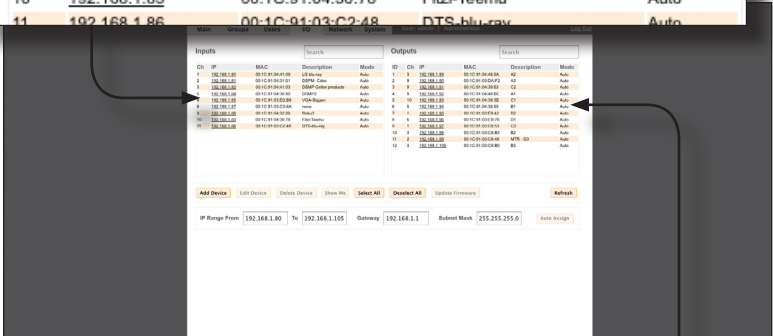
10 192.168.1.85 00:1C:91:04:30:78 Fitzi-Teemu Auto
11 192.168.1.86 00:1C:91:03:C2:48 DTS-blu-ray Auto

Main Groups Users I/O Network System User: admin | Administrator Log Out

Inputs Search

| Ch | IP | MAC | Description | Mode |
|---|---|---|---|---|
| 1 | 192.168.1.80 | 00:1C:91:04:41:59 | LG blu-ray | Auto |
| 2 | 192.168.1.81 | 00:1C:91:04:31:01 | DSPM - Cable | Auto |
| 3 | 192.168.1.82 | 00:1C:91:04:41:03 | DSMP Gefen products | Auto |
| 5 | 192.168.1.84 | 00:1C:91:04:30:90 | DSMP2 | Auto |
| 6 | 192.168.1.85 | 00:1C:91:03:D2:B8 | VGA-Sugar | Auto |
| 8 | 192.168.1.87 | 00:1C:91:03:C3:6A | none | Auto |
| 9 | 192.168.1.88 | 00:1C:91:04:32:05 | Roku3 | Auto |
| 10 | 192.168.1.85 | 00:1C:91:04:30:78 | Fitzi-Teemu | Auto |
| 11 | 192.168.1.86 | 00:1C:91:03:C2:48 | DTS-blu-ray | Auto |

Outputs Search

| ID | Ch | IP | MAC | Description | Mode |
|---|---|---|---|---|---|
| 1 | 3 | 192.168.1.89 | 00:1C:91:04:49:3A | A2 | Auto |
| 2 | 9 | 192.168.1.90 | 00:1C:91:03:DA:F2 | A3 | Auto |
| 3 | 9 | 192.168.1.91 | 00:1C:91:04:39:53 | C2 | Auto |
| 4 | 9 | 192.168.1.92 | 00:1C:91:04:40:EC | A1 | Auto |
| 5 | 10 | 192.168.1.93 | 00:1C:91:04:39:3E | C1 | Auto |
| 6 | 6 | 192.168.1.94 | 00:1C:91:04:38:59 | B1 | Auto |
| 7 | 1 | 192.168.1.95 | 00:1C:91:03:E3:42 | D2 | Auto |
| 8 | 8 | 192.168.1.96 | 00:1C:91:04:30:70 | D1 | Auto |
| 9 | 1 | 192.168.1.97 | 00:1C:91:03:C3:12 | D3 | Auto |
| 10 | 3 | 192.168.1.98 | 00:1C:91:03:C8:B3 | B2 | Auto |
| 11 | 2 | 192.168.1.99 | 00:1C:91:03:C8:46 | MTR - D3 | Auto |
| 12 | 3 | 192.168.1.100 | 00:1C:91:03:C8:B0 | B3 | Auto |

Add Device Edit Device Delete Device Show Me Select All Deselect All Update Firmware Refresh

IP Range From 192.168.1.80 To 192.168.1.105 Gateway 192.168.1.1 Subnet Mask 255.255.255.0 Auto Assign